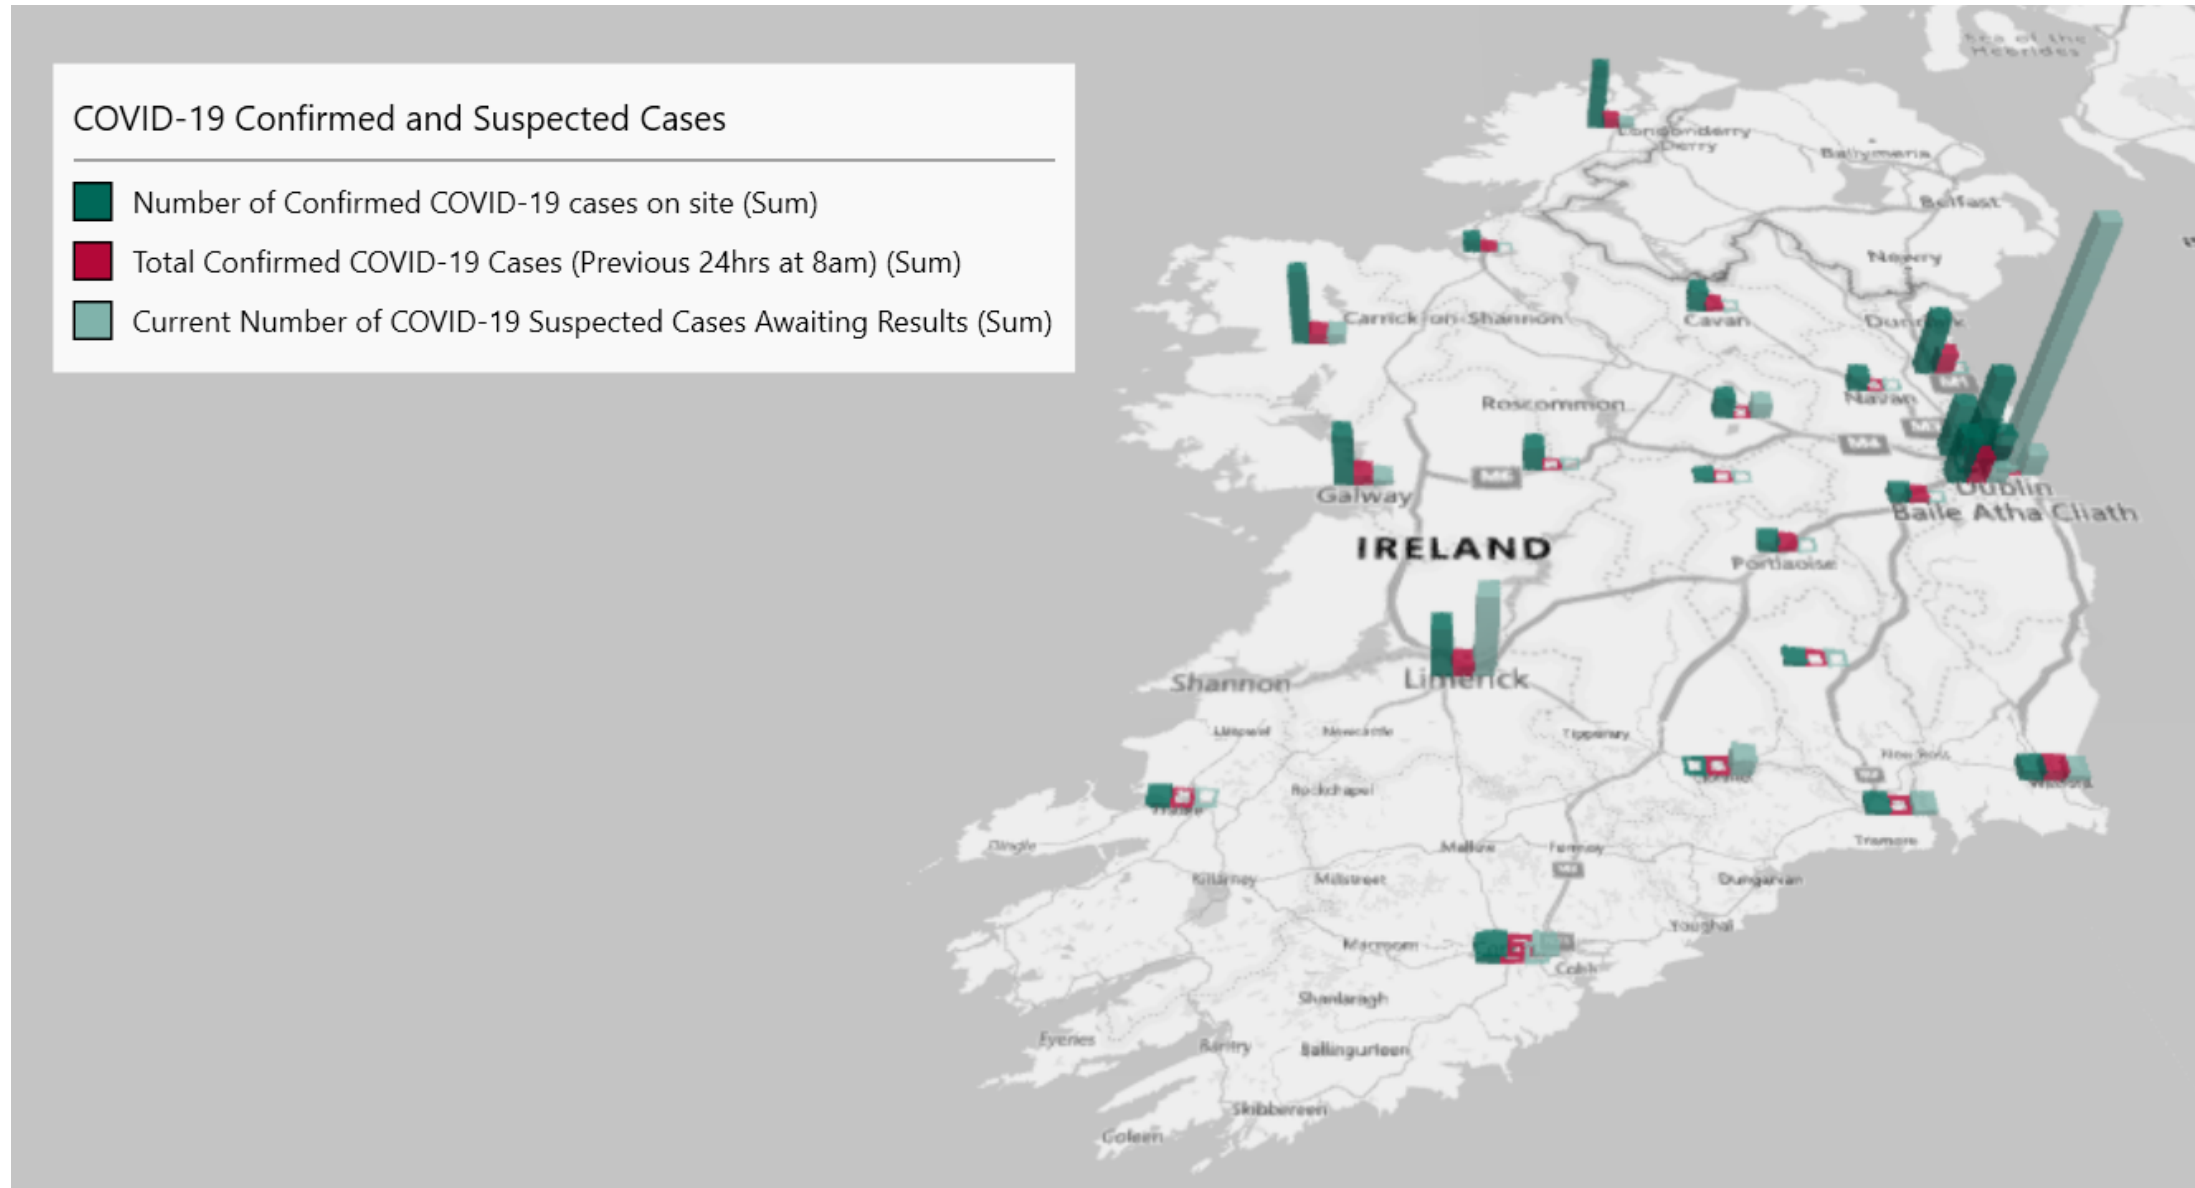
COVID-19 Confirmed and Suspected Cases

Number of Confirmed COVID-19 cases on site (Sum)

Total Confirmed COVID-19 Cases (Previous 24hrs at 8am) (Sum)

Current Number of COVID-19 Suspected Cases Awaiting Results (Sum)

Sea of the Hebrides

Londonderry Derry

Ballymena

Belfast

Newry

Carrick-on-Shannon

Cavan

Dun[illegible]

Roscommon

Navan

M1

M4

M6

Galway

Dublin

Baile Atha Cliath

IRELAND

Portlaoise

Shannon

Limerick

Listowel

Newcastle

Tipperary

New Ross

Rockchapel

Tramore

Dingle

Mallow

Fermoy

Killarney

Millstreet

M8

Dungarvan

Youghal

Macroom

Cobh

Shanlaragh

Eyeries

Bantry

Ballingurteen

Skibbereen

Goleen